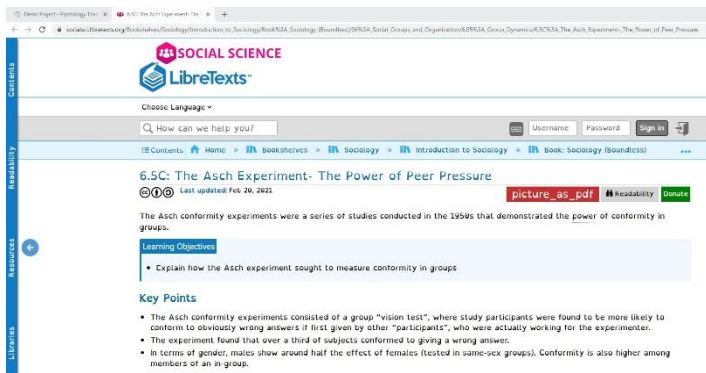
Dental Project - Psychology The... × 6.5C: The Asch Experiment- The... × +

socialsci.libretexts.org/Bookshelves/Sociology/Introduction_to_Sociology/Book%3A_Sociology_(Boundless)/06%3A_Social_Groups_and_Organization/6.05%3A_Group_Dynamics/6.5C%3A_The_Asch_Experiment-_The_Power_of_Peer_Pressure

Contents

SOCIAL SCIENCE
LibreTexts™

Choose Language

How can we help you?

Username Password Sign in

Contents Home » Bookshelves » Sociology » Introduction to Sociology » Book: Sociology (Boundless) ...

Readability

6.5C: The Asch Experiment- The Power of Peer Pressure

Last updated: Feb 20, 2021

picture_as_pdf Readability Donate

The Asch conformity experiments were a series of studies conducted in the 1950s that demonstrated the power of conformity in groups.

Resources

Learning Objectives

• Explain how the Asch experiment sought to measure conformity in groups

Key Points

• The Asch conformity experiments consisted of a group "vision test", where study participants were found to be more likely to conform to obviously wrong answers if first given by other "participants", who were actually working for the experimenter.
• The experiment found that over a third of subjects conformed to giving a wrong answer.
• In terms of gender, males show around half the effect of females (tested in same-sex groups). Conformity is also higher among members of an in-group.

Libraries